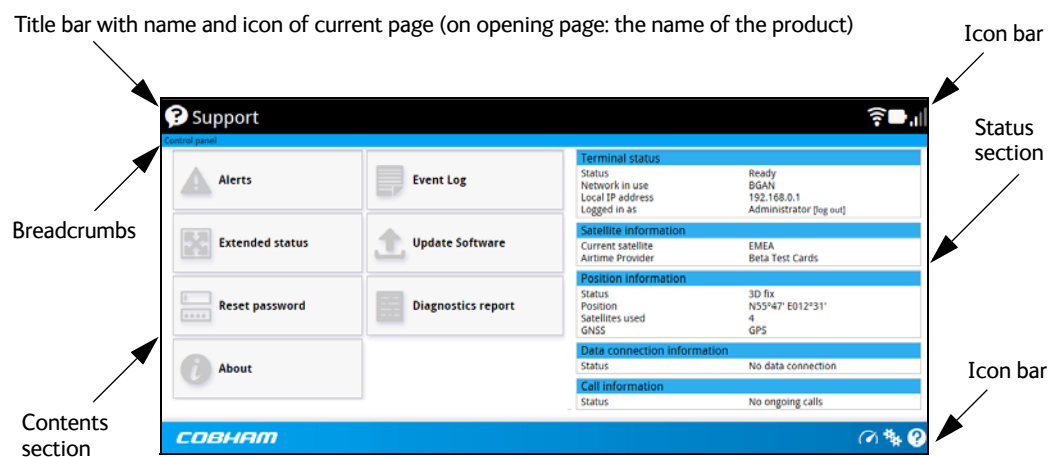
Title bar with name and icon of current page (on opening page: the name of the product)

Icon bar

Support

Control panel

Status section

Breadcrumbs

Alerts

Event Log

Extended status

Update Software

Reset password

Diagnostics report

About

| Terminal status | |
|---|---|
| Status | Ready |
| Network in use | BGAN |
| Local IP address | 192.168.0.1 |
| Logged in as | Administrator [log out] |

| Satellite information | |
|---|---|
| Current satellite | EMEA |
| Airtime Provider | Beta Test Cards |

| Position information | |
|---|---|
| Status | 3D fix |
| Position | N55°47' E012°31' |
| Satellites used | 4 |
| GNSS | GPS |

| Data connection information | |
|---|---|
| Status | No data connection |

| Call information | |
|---|---|
| Status | No ongoing calls |

Contents section

Icon bar

COBHAM